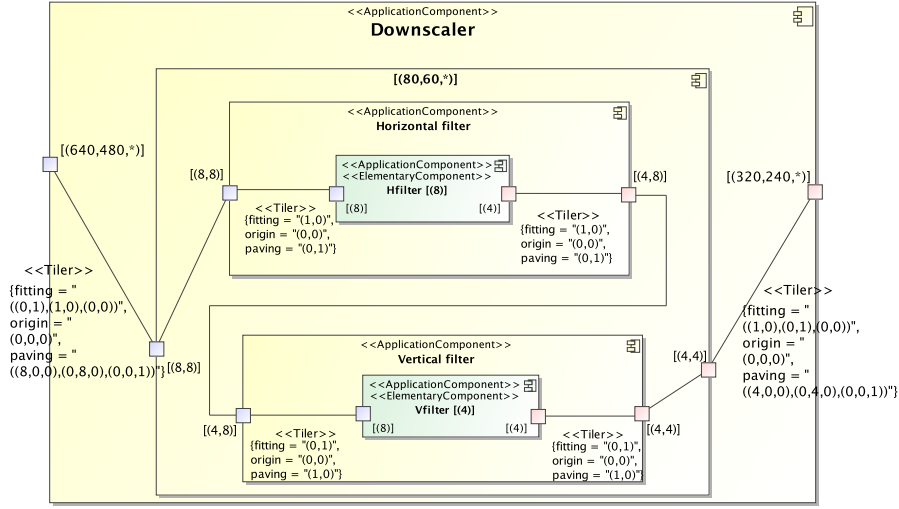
<<ApplicationComponent>>
Downscaler

[(80,60,*)]

<<ApplicationComponent>>
Horizontal filter

[(640,480,*)]

[(8,8)]

<<ApplicationComponent>>
<<ElementaryComponent>>
Hfilter [(8)]

[(8)]

[(4)]

[(4,8)]

<<Tiler>>
{fitting = "(1,0)",
origin = "(0,0)",
paving = "(0,1)"}

<<Tiler>>
{fitting = "(1,0)",
origin = "(0,0)",
paving = "(0,1)"}

[(320,240,*)]

<<Tiler>>
{fitting = "
((0,1),(1,0),(0,0))",
origin = "
(0,0,0)",
paving = "
((8,0,0),(0,8,0),(0,0,1))"}

[(8,8)]

<<ApplicationComponent>>
Vertical filter

<<ApplicationComponent>>
<<ElementaryComponent>>
Vfilter [(4)]

[(8)]

[(4)]

[(4,8)]

[(4,4)]

[(4,4)]

<<Tiler>>
{fitting = "(0,1)",
origin = "(0,0)",
paving = "(1,0)"}

<<Tiler>>
{fitting = "(0,1)",
origin = "(0,0)",
paving = "(1,0)"}

<<Tiler>>
{fitting = "
((1,0),(0,1),(0,0))",
origin = "
(0,0,0)",
paving = "
((4,0,0),(0,4,0),(0,0,1))"}